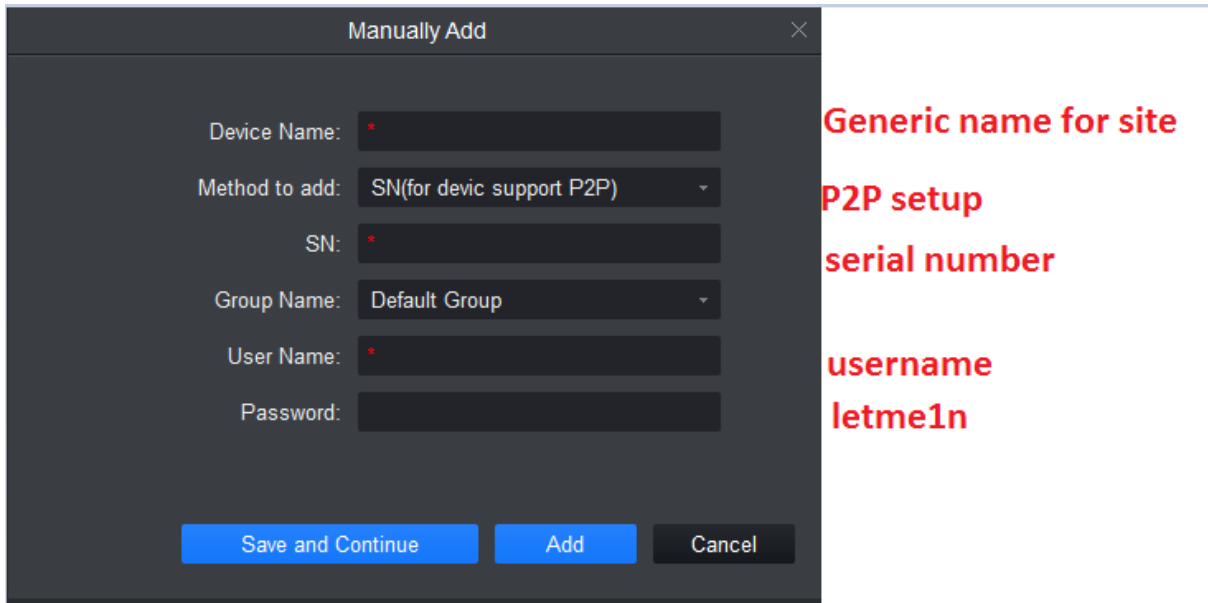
Manually Add

Device Name: *

Method to add: SN(for devic support P2P)

SN: *

Group Name: Default Group

User Name: *

Password:

Save and Continue

Add

Cancel

Generic name for site

P2P setup

serial number

username

letme1n